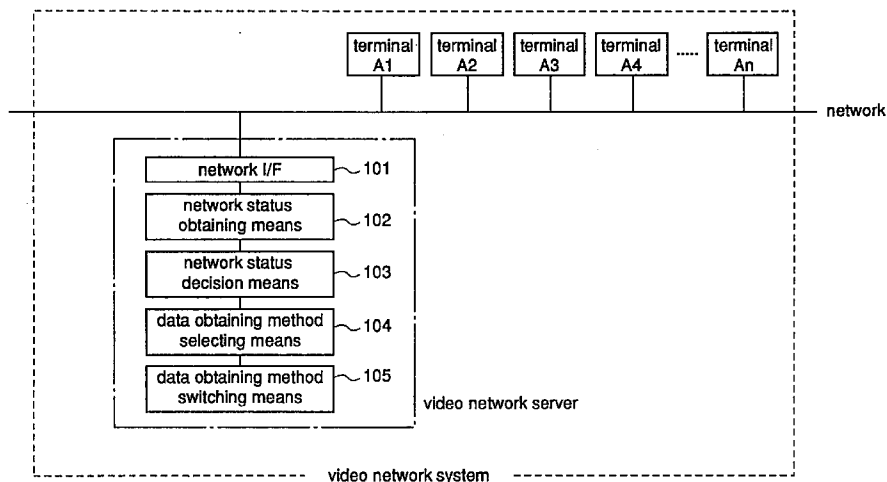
terminal A1
terminal A2
terminal A3
terminal A4
.....
terminal An

network

network I/F
101
network status obtaining means
102
network status decision means
103
data obtaining method selecting means
104
data obtaining method switching means
105

video network server

video network system